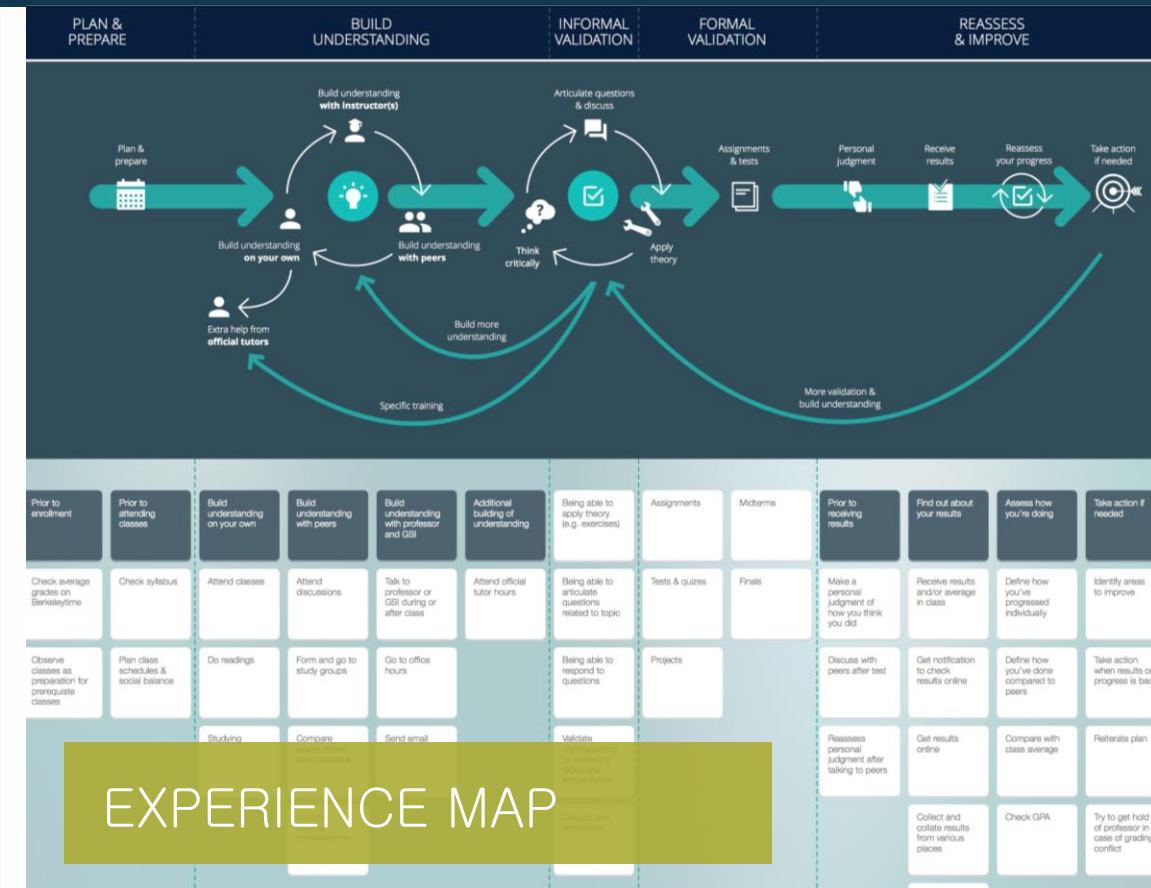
PLAN & PREPARE

BUILD UNDERSTANDING

INFORMAL VALIDATION

FORMAL VALIDATION

REASSESS & IMPROVE

Plan & prepare

Build understanding with instructor(s)

Build understanding on your own

Build understanding with peers

Extra help from official tutors

Articulate questions & discuss

Think critically

Apply theory

Assignments & tests

Personal judgment

Receive results

Reassess your progress

Take action if needed

Build more understanding

Specific training

More validation & build understanding

| Prior to enrollment | Prior to attending classes | Build understanding on your own | Build understanding with peers | Build understanding with professor and GSI | Additional building of understanding | Being able to apply theory (e.g. exercises) | Assignments | Midterms | Prior to receiving results | Find out about your results | Assess how you're doing | Take action if needed |
|---|---|---|---|---|---|---|---|---|---|---|---|---|
| Check average grades on Berkeleytime | Check syllabus | Attend classes | Attend discussions | Talk to professor or GSI during or after class | Attend official tutor hours | Being able to articulate questions related to topic | Tests & quizes | Finals | Make a personal judgment of how you think you did | Receive results and/or average in class | Define how you've progressed individually | Identify areas to improve |
| Observe classes as preparation for prerequisite classes | Plan class schedules & social balance | Do readings | Form and go to study groups | Go to office hours | | Being able to respond to questions | Projects | | Discuss with peers after test | Get notification to check results online | Define how you've done compared to peers | Take action when results or progress is bad |
| | | Studying | Compare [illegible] | Send email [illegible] | | Validate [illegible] | | | Reassess personal judgment after talking to peers | Get results online | Compare with class average | Reiterate plan |
| | | | | | | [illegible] | | | | Collect and collate results from various places | Check GPA | Try to get hold of professor in case of grading conflict |

EXPERIENCE MAP